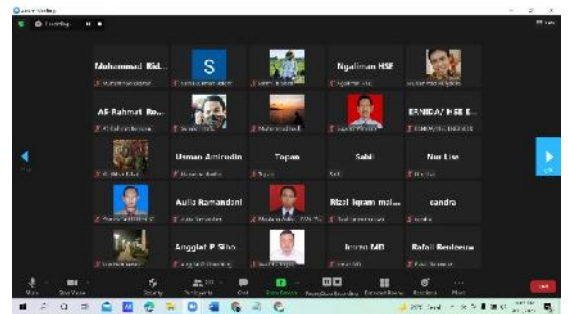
Zoom Meeting

Recording...

Muhammad Rid...

S

Ngadiman HSE

Afi Rahmat Ro...

ERNIDA/ HSE E...

Usman Amirudin

Topan

Sabil

Nur Lisa

Aulia Ramandani

Rizal Iqram mai...

sandra

Anggiat P Siho...

Irwan MD

Rafali Renleeuw

Mute

Stop Video

Security

Participants

Chat

Share Screen

Record

Reactions

More

End